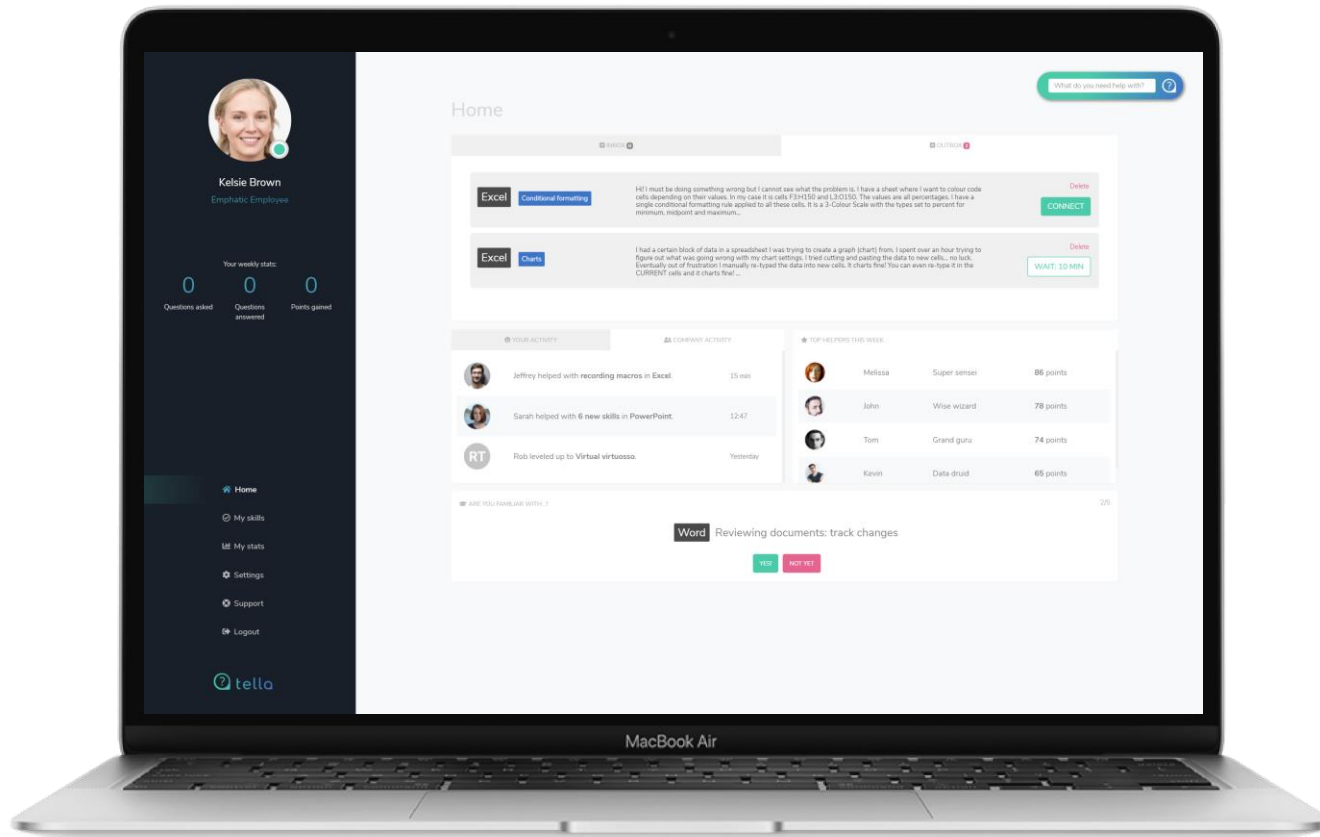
Kelsie Brown
Emphatic Employee

Your weekly stats:
0 Questions asked
0 Questions answered
0 Points gained

Home
My skills
My stats
Settings
Support
Logout

tella

What do you need help with?

Home

INBOX

OUTBOX

Excel Conditional formatting
Hi! I must be doing something wrong but I cannot see what the problem is. I have a sheet where I want to colour code cells depending on their values. In my case it is cells F3:H150 and L3:O150. The values are all percentages. I have a single conditional formatting rule applied to all these cells. It is a 3-Colour Scale with the types set to percent for minimum, midpoint and maximum...
Delete
CONNECT

Excel Charts
I had a certain block of data in a spreadsheet I was trying to create a graph (chart) from. I spent over an hour trying to figure out what was going wrong with my chart settings. I tried cutting and pasting the data to new cells... no luck. Eventually out of frustration I manually re-typed the data into new cells. It charts fine! You can even re-type it in the CURRENT cells and it charts fine! ...
Delete
WAIT: 10 MIN

YOUR ACTIVITY
COMPANY ACTIVITY

Jeffrey helped with recording macros in Excel. 15 min
Sarah helped with 6 new skills in PowerPoint. 12:47
RT Rob leveled up to Virtual virtuosso. Yesterday

TOP HELPERS THIS WEEK

| Melissa | Super sensei | 86 points |
|---|---|---|
| John | Wise wizard | 78 points |
| Tom | Grand guru | 74 points |
| Kevin | Data druid | 65 points |

ARE YOU FAMILIAR WITH...?
2/5

Word Reviewing documents: track changes

YES! NOT YET

MacBook Air